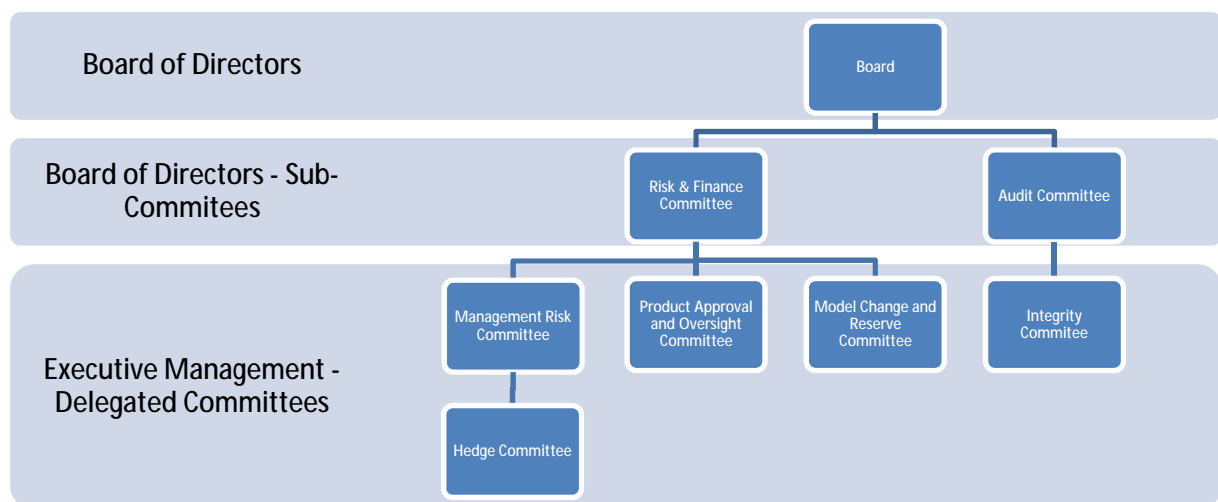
Board of Directors

Board

Board of Directors - Sub-Commitees

Risk & Finance Committee

Audit Committee

Executive Management - Delegated Committees

Management Risk Committee

Product Approval and Oversight Committee

Model Change and Reserve Committee

Integrity Commitee

Hedge Committee